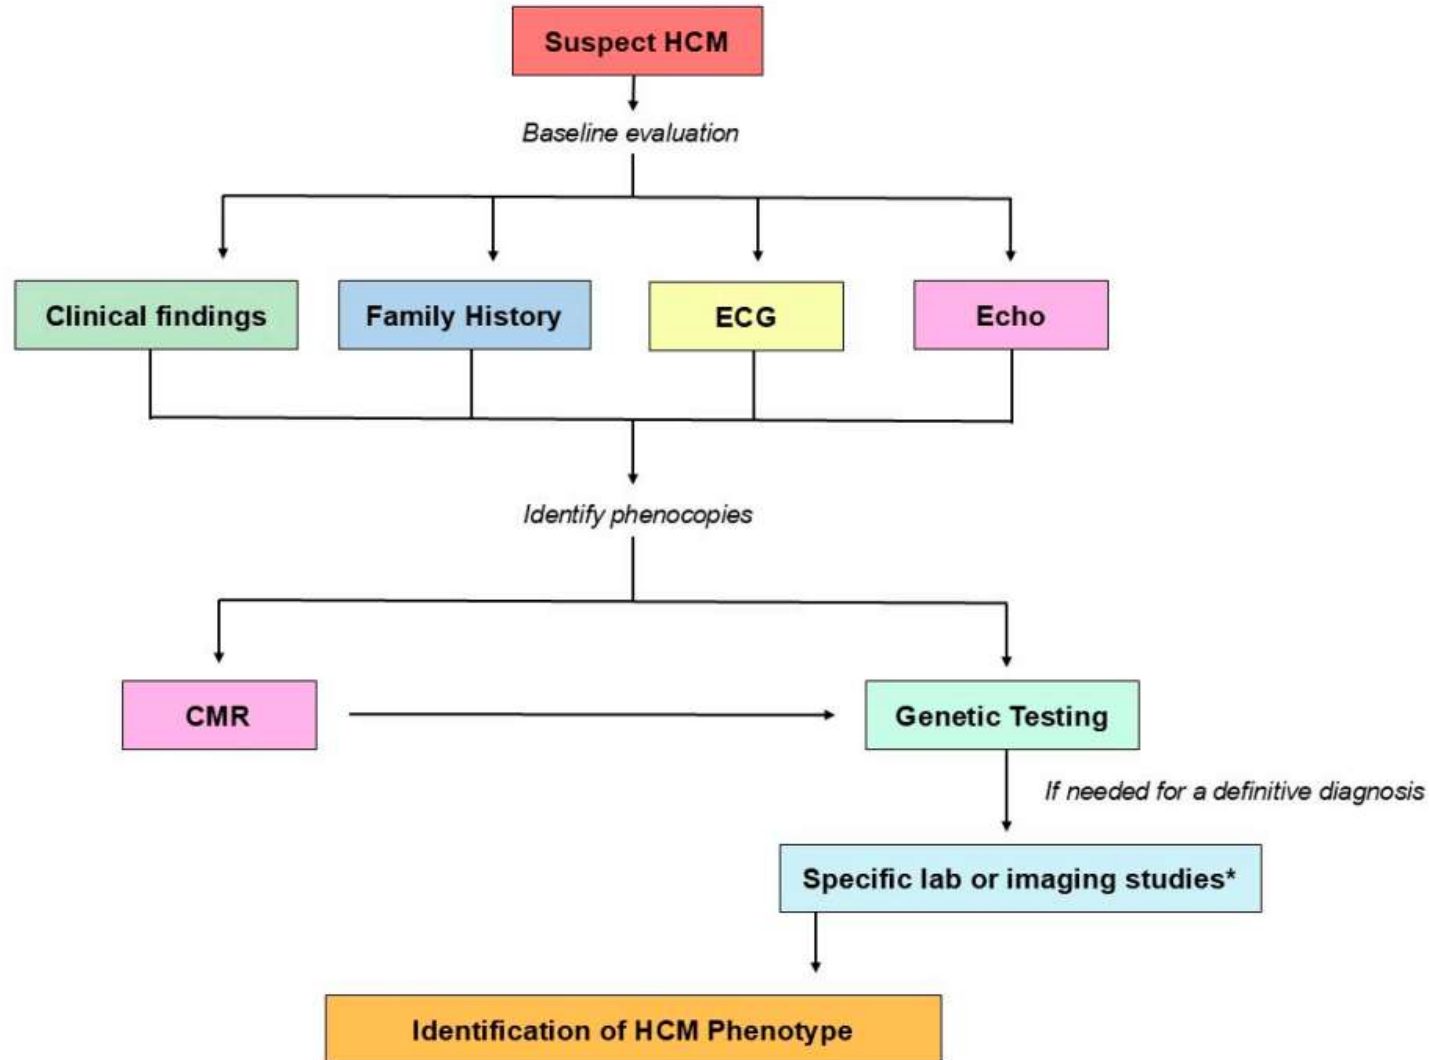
Suspect HCM

Baseline evaluation

Clinical findings

Family History

ECG

Echo

Identify phenocopies

CMR

Genetic Testing

If needed for a definitive diagnosis

Specific lab or imaging studies*

Identification of HCM Phenotype